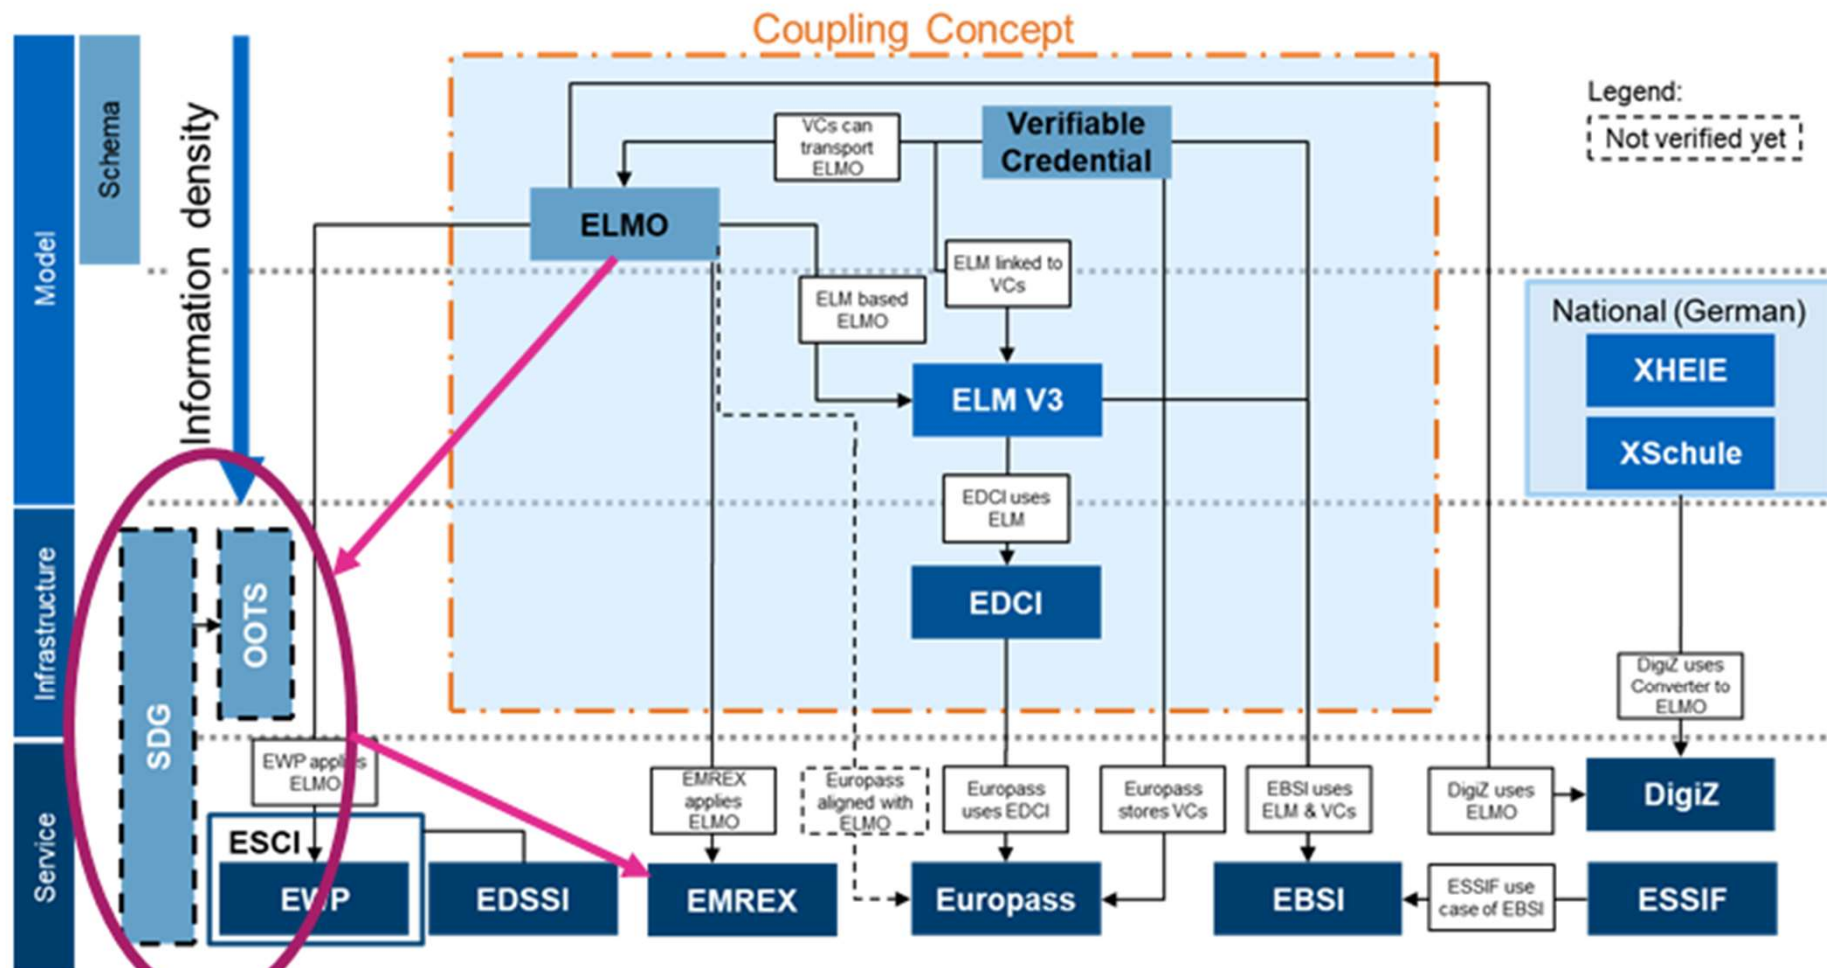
Coupling Concept

Model

Infrastructure

Service

Schema

Information density

Legend:

Not verified yet

Verifiable Credential

VCs can transport ELMO

ELMO

ELM linked to VCs

ELM based ELMO

ELM V3

EDCI uses ELM

EDCI

National (German)

XHEIE

XSchule

DigiZ uses Converter to ELMO

SDG

OOTS

EWP applies ELMO

ESCI

EWP

EDSSI

EMREX applies ELMO

EMREX

Europass aligned with ELMO

Europass uses EDCI

Europass stores VCs

Europass

EBSI uses ELM & VCs

EBSI

DigiZ uses ELMO

DigiZ

ESSIF use case of EBSI

ESSIF